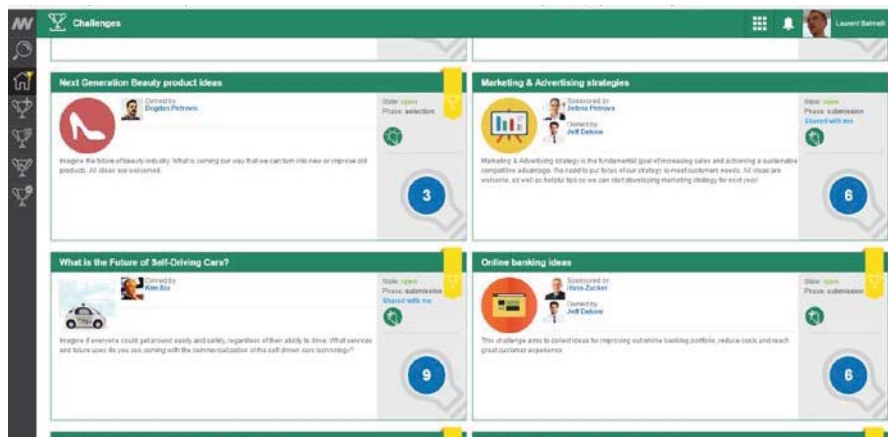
Challenges

Laurent Balmelli

Next Generation Beauty product ideas

Owned by
Bogdan Petrovic

State: open
Phase: selection

Imagine the future of beauty industry. What is coming our way that we can turn into new or improve old products. All ideas are welcomed.

3

Marketing & Advertising strategies

Sponsored by
Jelena Petrovic
Owned by
Jeff Delone

State: open
Phase: submission
Shared with me

Marketing & Advertising strategy is the fundamental goal of increasing sales and achieving a sustainable competitive advantage. The need to put focus of our strategy to meet customers needs. All ideas are welcome, as well as helpful tips so we can start developing marketing strategy for next year!

6

What is the Future of Self-Driving Cars?

Owned by
Ken Xu

State: open
Phase: submission
Shared with me

Imagine if everyone could get around easily and safely, regardless of their ability to drive. What services and future uses do you see coming with the commercialization of the self driven cars technology?

9

Online banking ideas

Sponsored by
Hans Zucker
Owned by
Jeff Delone

State: open
Phase: submission

This challenge aims to collect ideas for improving our online banking portfolio, reduce costs and reach great customer experience.

6